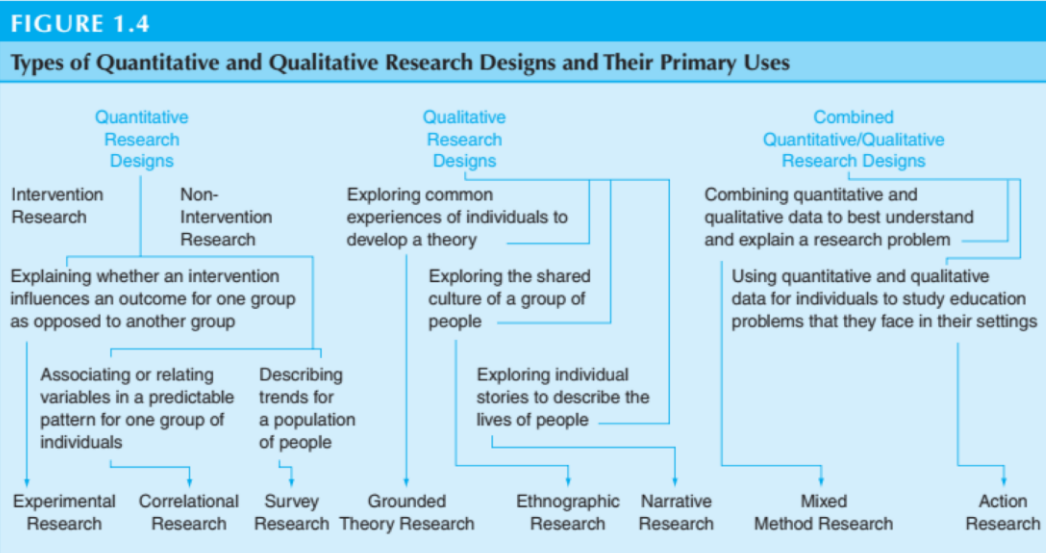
FIGURE 1.4

Types of Quantitative and Qualitative Research Designs and Their Primary Uses

Quantitative Research Designs

Intervention Research

Non-Intervention Research

Explaining whether an intervention influences an outcome for one group as opposed to another group

Associating or relating variables in a predictable pattern for one group of individuals

Describing trends for a population of people

Qualitative Research Designs

Exploring common experiences of individuals to develop a theory

Exploring the shared culture of a group of people

Exploring individual stories to describe the lives of people

Combined Quantitative/Qualitative Research Designs

Combining quantitative and qualitative data to best understand and explain a research problem

Using quantitative and qualitative data for individuals to study education problems that they face in their settings

Experimental Research

Correlational Research

Survey Research

Grounded Theory Research

Ethnographic Research

Narrative Research

Mixed Method Research

Action Research